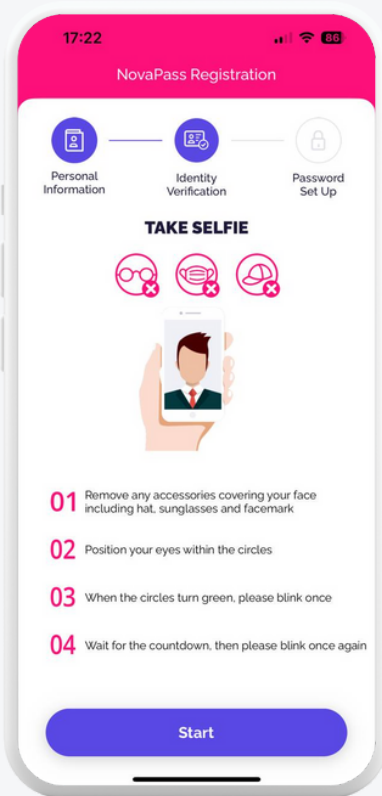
17:22 86

NovaPass Registration

Personal Information

Identity Verification

Password Set Up

TAKE SELFIE

01 Remove any accessories covering your face including hat, sunglasses and facemark

02 Position your eyes within the circles

03 When the circles turn green, please blink once

04 Wait for the countdown, then please blink once again

Start